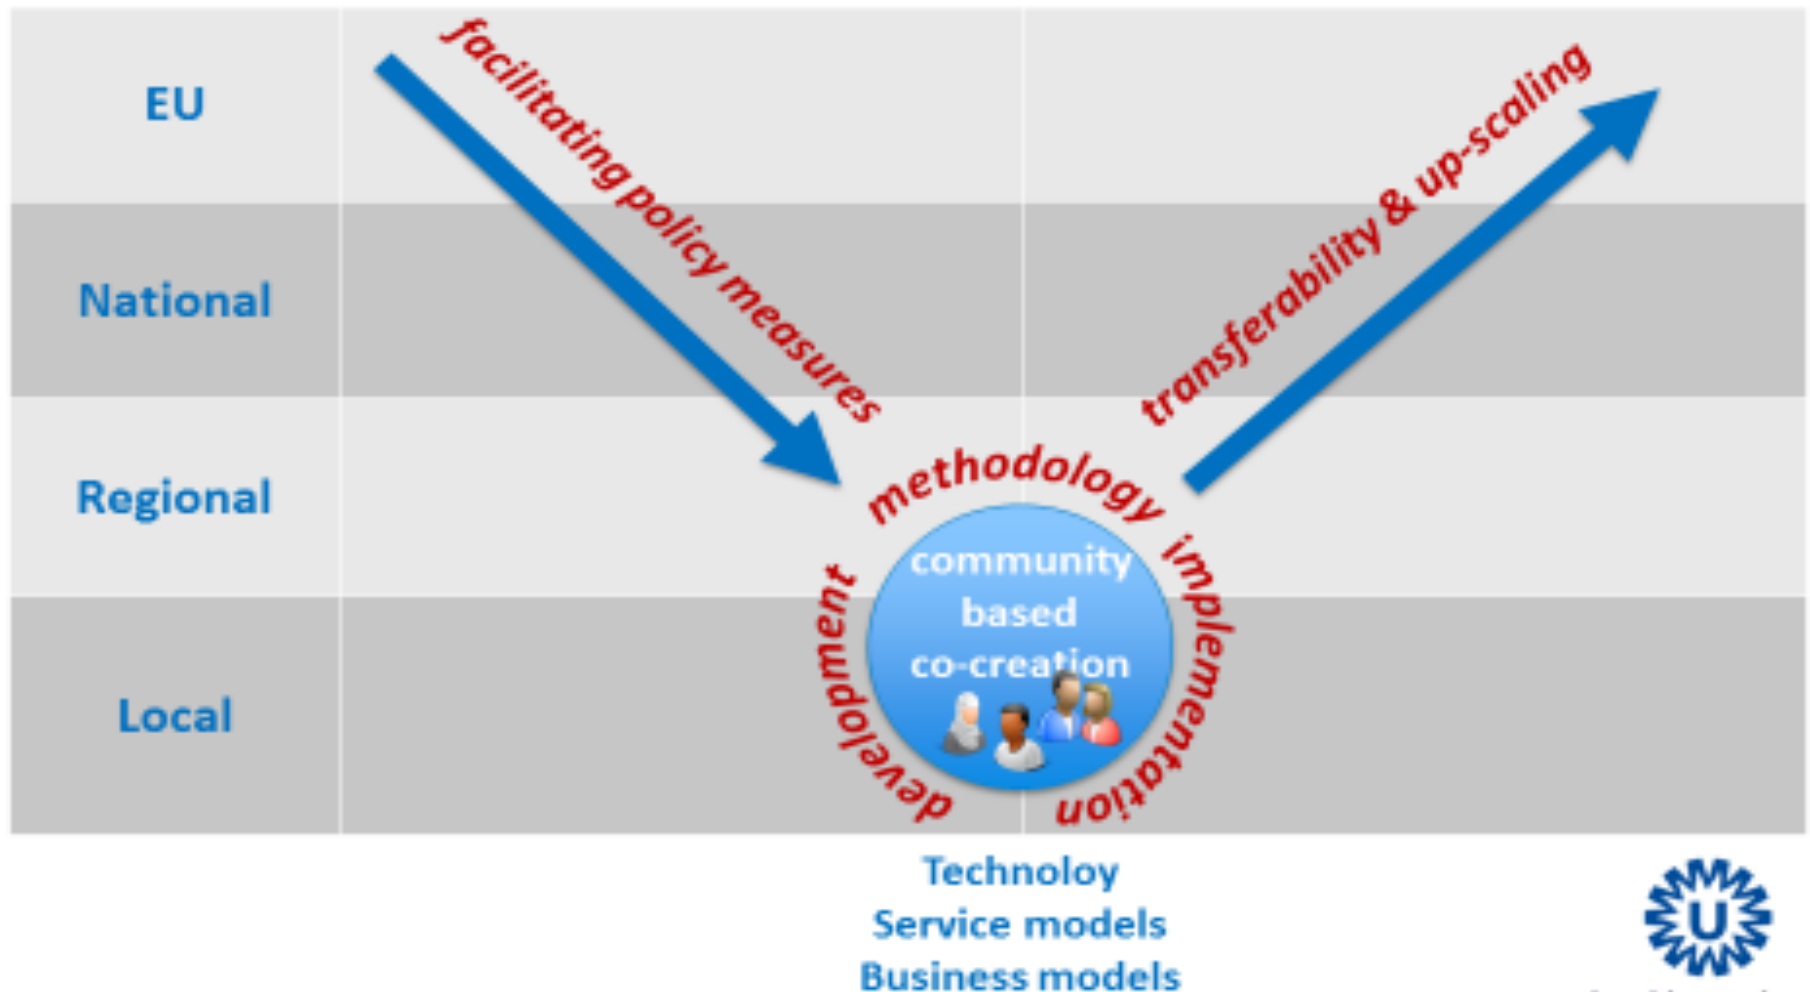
EU

National

Regional

Local

facilitating policy measures

transferability & up-scaling

methodology

development

implementation

community based co-creation

Technoloy
Service models
Business models